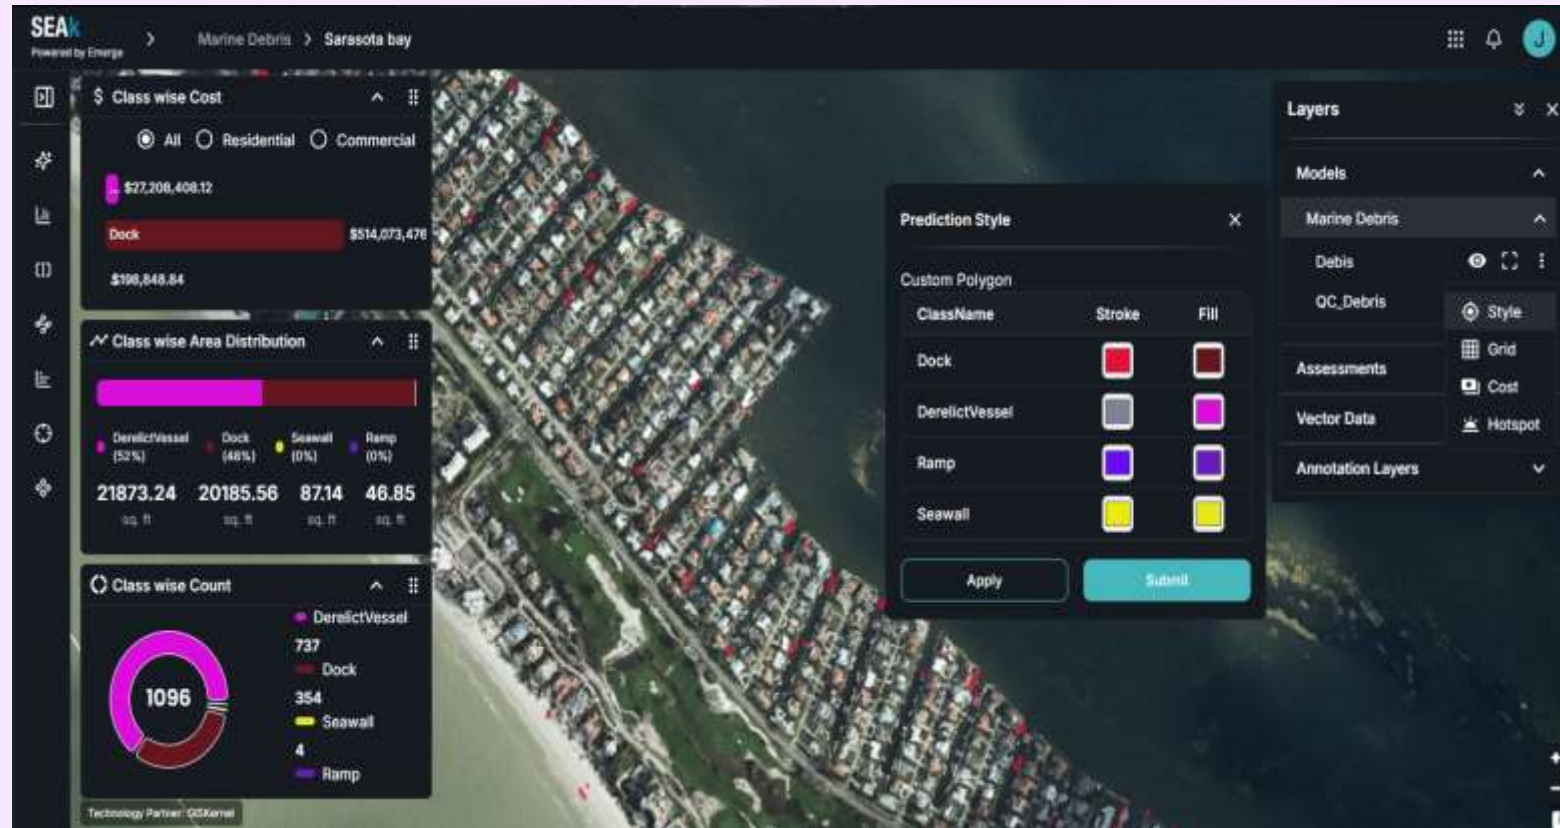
SEAk
Powered by Emerge
> Marine Debris > Sarasota bay

J

$ Class wise Cost
All Residential Commercial
... $27,208,408.12
Dock $514,073,476
$198,848.84

Class wise Area Distribution
DerelictVessel (52%) Dock (48%) Seawall (0%) Ramp (0%)
21873.24 sq. ft 20185.56 sq. ft 87.14 sq. ft 46.85 sq. ft

Class wise Count
1096
DerelictVessel
737
Dock
354
Seawall
4
Ramp

Technology Partner: GISKernel

Prediction Style
Custom Polygon

| ClassName | Stroke | Fill |
|---|---|---|
| Dock | | |
| DerelictVessel | | |
| Ramp | | |
| Seawall | | |

Apply Submit

Layers
Models
Marine Debris
Debis
QC_Debris
Style
Grid
Cost
Hotspot
Assessments
Vector Data
Annotation Layers